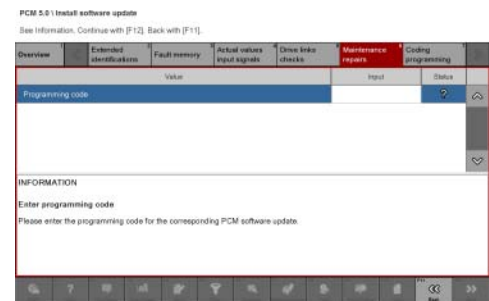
PCM 5.0 \ Install software update

See Information. Continue with [F12]. Back with [F11].

| Overview | Extended identifications | Fault memory | Actual values input signals | Drive links checks | Maintenance repairs | Coding programming |
|---|---|---|---|---|---|---|

| Value | Input | Status |
|---|---|---|
| Programming code | | ? |

INFORMATION

Enter programming code

Please enter the programming code for the corresponding PCM software update.

?

<<

>>